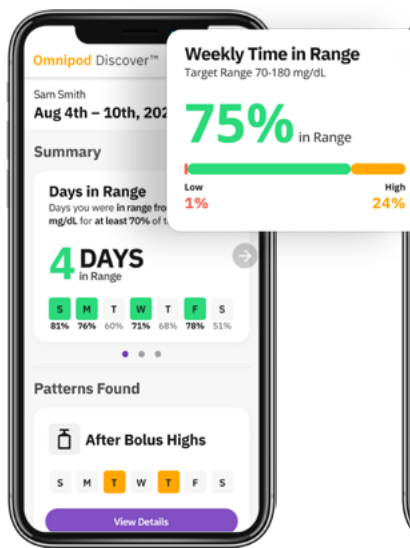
Omnipod Discover™

Sam Smith

Aug 4th – 10th, 202

Summary

Days in Range

Days you were in range fro mg/dL for at least 70% of t

4 DAYS in Range

| S | M | T | W | T | F | S |
|---|---|---|---|---|---|---|
| 81% | 76% | 60% | 71% | 68% | 78% | 51% |

Patterns Found

After Bolus Highs

S M T W T F S

View Details

Weekly Time in Range

Target Range 70-180 mg/dL

75% in Range

Low 1%

High 24%